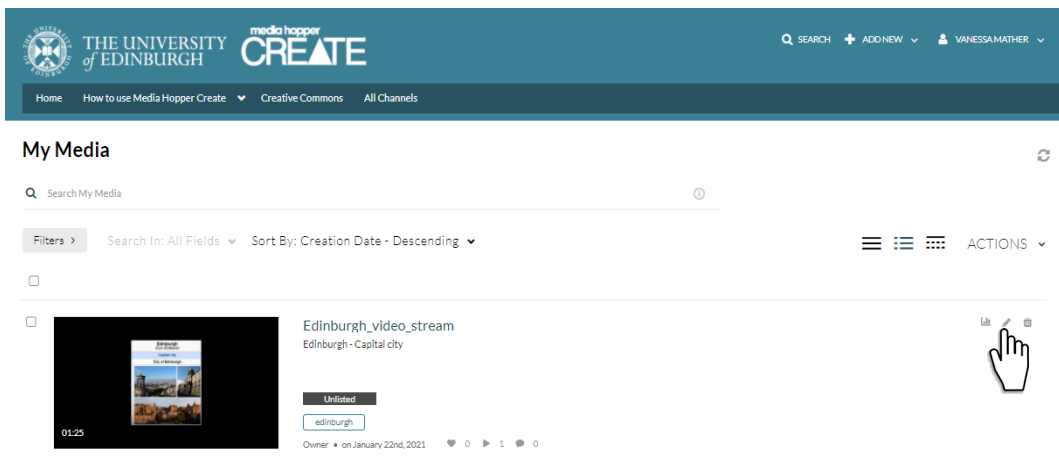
THE UNIVERSITY of EDINBURGH

media hopper CREATE

SEARCH  ADD NEW  VANESSA MATHER

Home  How to use Media Hopper Create  Creative Commons  All Channels

My Media

Search My Media

Filters >  Search In: All Fields  Sort By: Creation Date - Descending

ACTIONS

01:25

Edinburgh_video_stream

Edinburgh - Capital city

Unlisted

edinburgh

Owner • on January 22nd, 2021  0  1  0